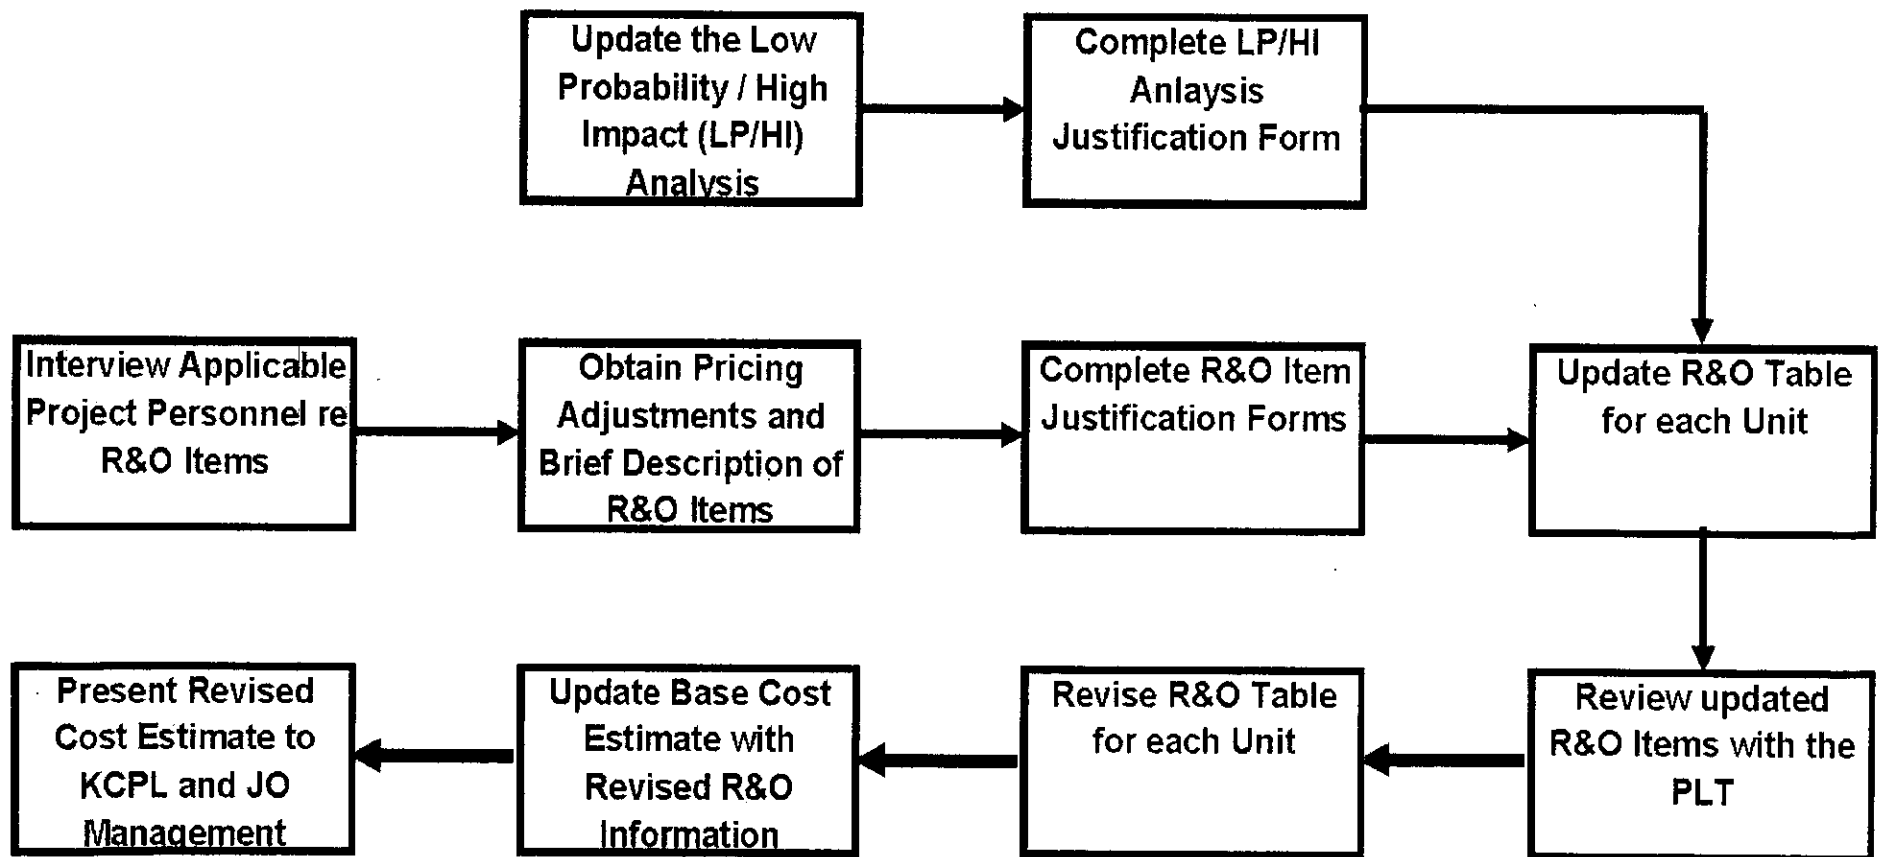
Update the Low Probability / High Impact (LP/HI) Analysis

Complete LP/HI Anlaysis Justification Form

Interview Applicable Project Personnel re R&O Items

Obtain Pricing Adjustments and Brief Description of R&O Items

Complete R&O Item Justification Forms

Update R&O Table for each Unit

Review updated R&O Items with the PLT

Revise R&O Table for each Unit

Update Base Cost Estimate with Revised R&O Information

Present Revised Cost Estimate to KCPL and JO Management